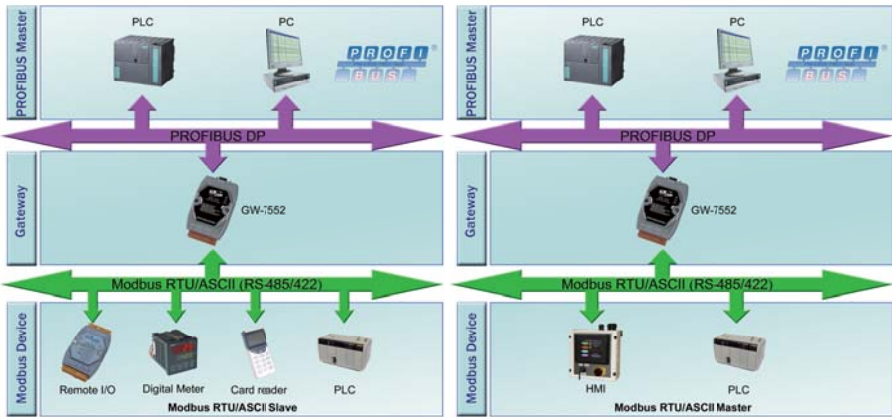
PROFIBUS Master

PLC

PC

PROFI BUS

PROFIBUS DP

Gateway

GW-7552

Modbus RTU/ASCII (RS-485/422)

Modbus Device

Remote I/O

Digital Meter

Card reader

PLC

Modbus RTU/ASCII Slave

PROFIBUS Master

PLC

PC

PROFI BUS

PROFIBUS DP

Gateway

GW-7552

Modbus RTU/ASCII (RS-485/422)

Modbus Device

HMI

PLC

Modbus RTU/ASCII Master